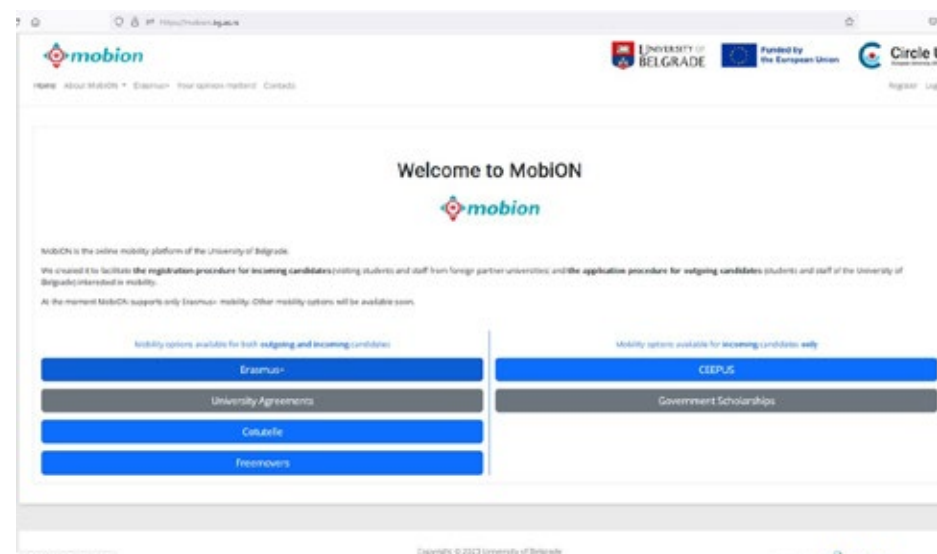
https://mobion.bg.ac.rs

mobion

UNIVERSITY OF BELGRADE

Funded by the European Union

Circle U

Home About MobiON ▾ Erasmus+ Your opinion matters! Contacts

Register Log

Welcome to MobiON

mobion

MobiON is the online mobility platform of the University of Belgrade.

We created it to facilitate **the registration procedure for incoming candidates** (visiting students and staff from foreign partner universities) and **the application procedure for outgoing candidates** (students and staff of the University of Belgrade) interested in mobility.

At the moment MobiON supports only Erasmus+ mobility. Other mobility options will be available soon.

Mobility options available for both **outgoing and incoming** candidates

Erasmus+

University Agreements

Cotutelle

Freemovers

Mobility options available for **incoming** candidates **only**

CEEPUS

Government Scholarships

Copyright © 2023 University of Belgrade